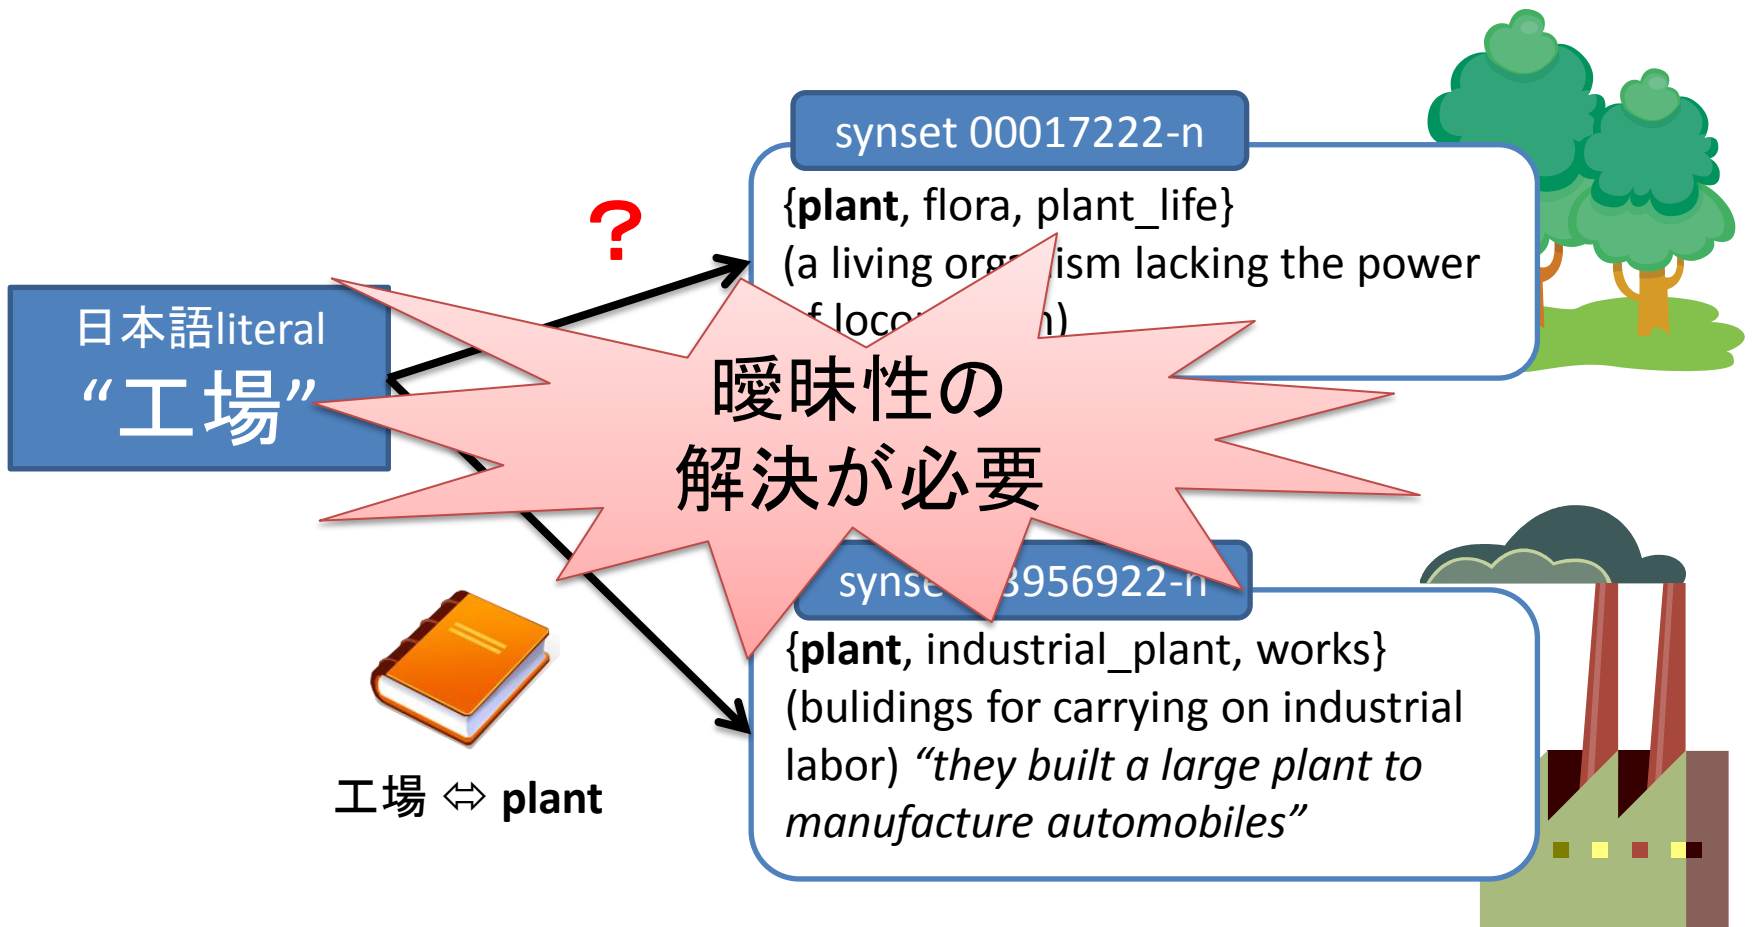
日本語literal
“工場”

?

synset 00017222-n
{**plant**, flora, plant_life}
(a living org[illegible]ism lacking the power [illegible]f loco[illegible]n)

曖昧性の
解決が必要

synse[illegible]3956922-n
{**plant**, industrial_plant, works}
(bulidings for carrying on industrial labor) *“they built a large plant to manufacture automobiles”*

工場 ⇔ **plant**